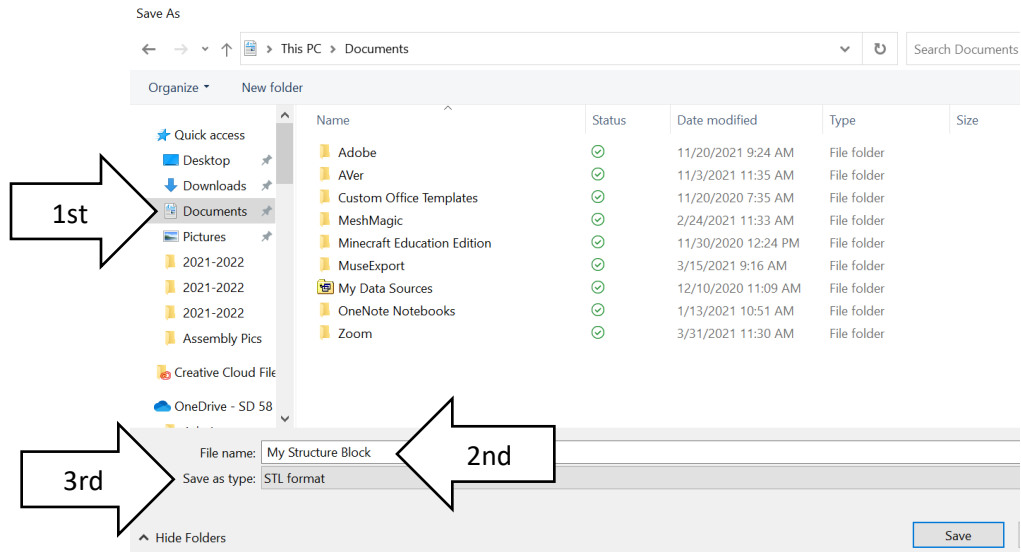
Save As

This PC > Documents

Search Documents

Organize ▾ New folder

Quick access
Desktop
Downloads
Documents
Pictures
2021-2022
2021-2022
2021-2022
Assembly Pics
Creative Cloud File
OneDrive - SD 58

| Name | Status | Date modified | Type | Size |
|---|---|---|---|---|
| Adobe | | 11/20/2021 9:24 AM | File folder | |
| AVer | | 11/3/2021 11:35 AM | File folder | |
| Custom Office Templates | | 11/20/2020 7:35 AM | File folder | |
| MeshMagic | | 2/24/2021 11:33 AM | File folder | |
| Minecraft Education Edition | | 11/30/2020 12:24 PM | File folder | |
| MuseExport | | 3/15/2021 9:16 AM | File folder | |
| My Data Sources | | 12/10/2020 11:09 AM | File folder | |
| OneNote Notebooks | | 1/13/2021 10:51 AM | File folder | |
| Zoom | | 3/31/2021 11:30 AM | File folder | |

1st

File name: My Structure Block

2nd

3rd

Save as type: STL format

Hide Folders

Save